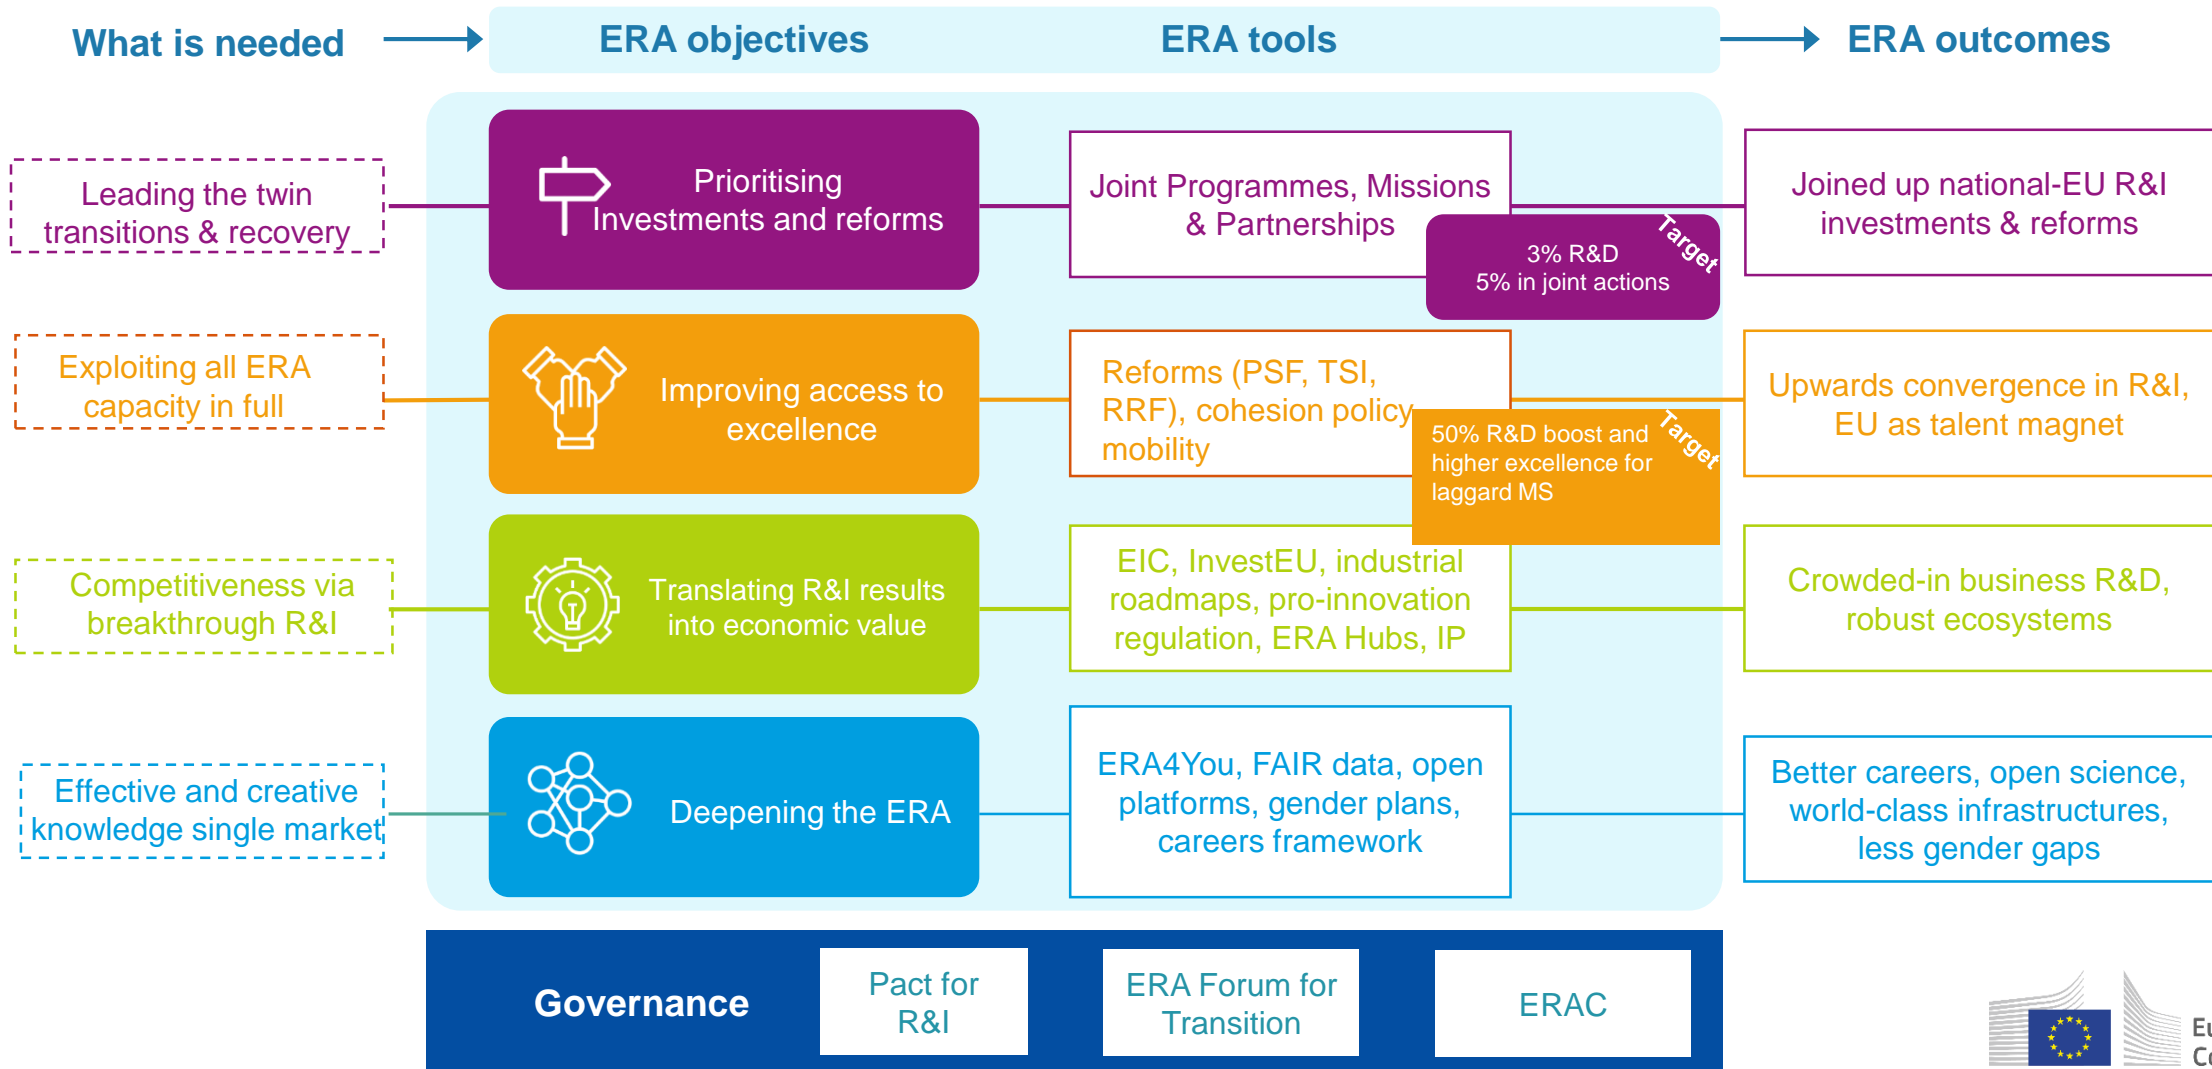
What is needed

ERA objectives

ERA tools

ERA outcomes

Leading the twin transitions & recovery

Prioritising Investments and reforms

Joint Programmes, Missions & Partnerships

Target

3% R&D
5% in joint actions

Joined up national-EU R&I investments & reforms

Exploiting all ERA capacity in full

Improving access to excellence

Reforms (PSF, TSI, RRF), cohesion policy mobility

Target

50% R&D boost and higher excellence for laggard MS

Upwards convergence in R&I, EU as talent magnet

Competitiveness via breakthrough R&I

Translating R&I results into economic value

EIC, InvestEU, industrial roadmaps, pro-innovation regulation, ERA Hubs, IP

Crowded-in business R&D, robust ecosystems

Effective and creative knowledge single market

Deepening the ERA

ERA4You, FAIR data, open platforms, gender plans, careers framework

Better careers, open science, world-class infrastructures, less gender gaps

Governance

Pact for R&I

ERA Forum for Transition

ERAC

Eu
Co